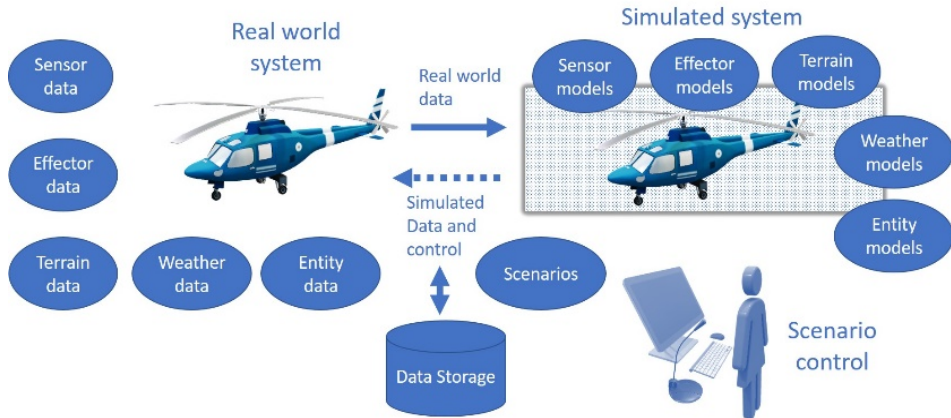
Real world system

Simulated system

Sensor data

Effector data

Terrain data

Weather data

Entity data

Real world data

Simulated Data and control

Sensor models

Effector models

Terrain models

Weather models

Entity models

Scenarios

Data Storage

Scenario control